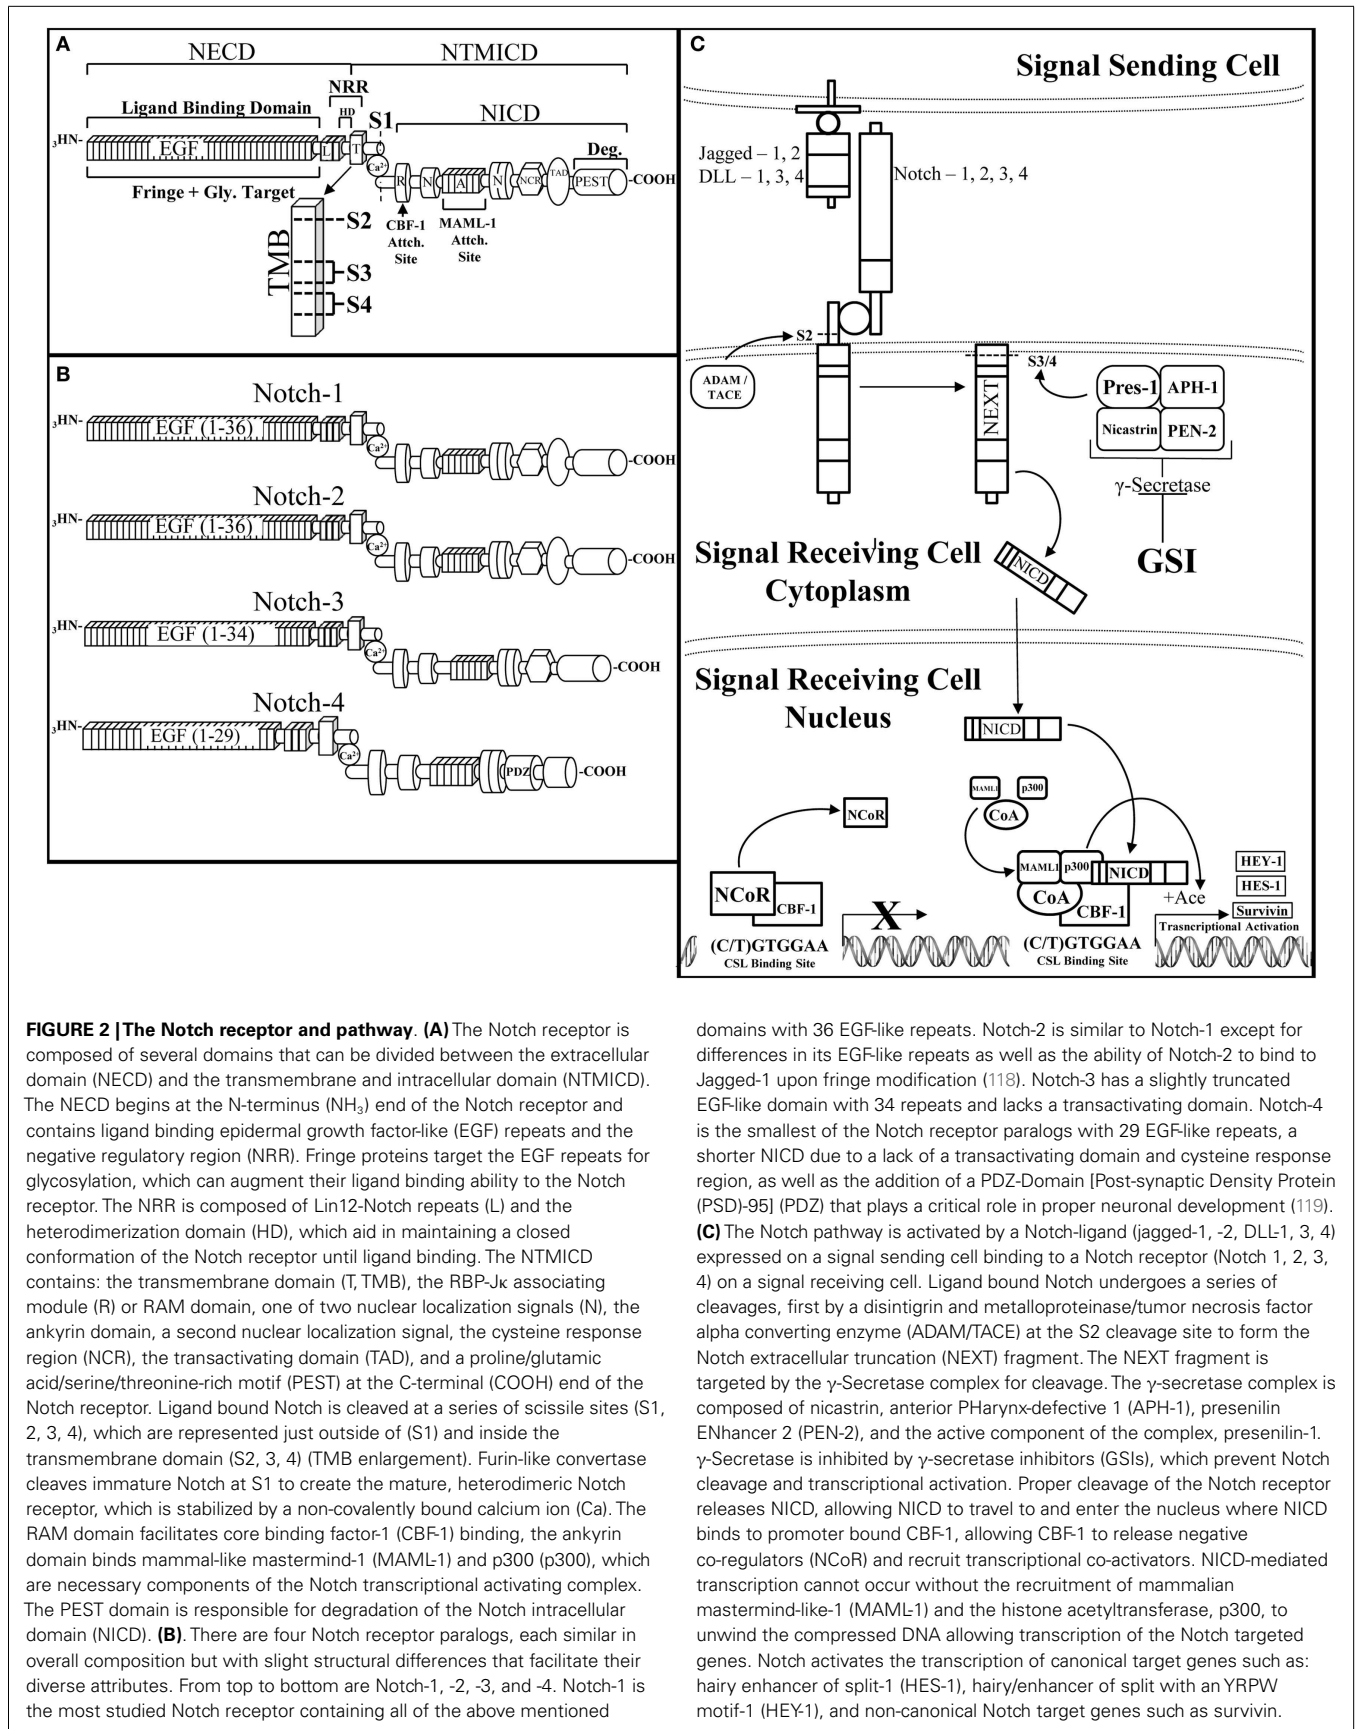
A

NECD

NTMICD

NRR

Ligand Binding Domain

HD

S1

NICD

$_3$HN-

EGF

L

T

$Ca^{2+}$

R

N

A

N

NCR

TAD

Deg.

PEST

-COOH

Fringe + Gly. Target

CBF-1 Attch. Site

MAML-1 Attch. Site

TMB

S2

S3

S4

B

Notch-1

$_3$HN-

EGF (1-36)

$Ca^{2+}$

-COOH

Notch-2

$_3$HN-

EGF (1-36)

$Ca^{2+}$

-COOH

Notch-3

$_3$HN-

EGF (1-34)

$Ca^{2+}$

-COOH

Notch-4

$_3$HN-

EGF (1-29)

$Ca^{2+}$

PDZ

-COOH

C

Signal Sending Cell

Jagged – 1, 2
DLL – 1, 3, 4

Notch – 1, 2, 3, 4

S2

ADAM / TACE

NEXT

S3/4

Pres-1

APH-1

Nicastrin

PEN-2

γ-Secretase

GSI

Signal Receiving Cell Cytoplasm

NICD

Signal Receiving Cell Nucleus

NICD

MAML1

p300

CoA

NCoR

NCoR

CBF-1

X

(C/T)GTGGAA
CSL Binding Site

MAML1

p300

NICD

CoA

CBF-1

+Ace

(C/T)GTGGAA
CSL Binding Site

HEY-1

HES-1

Survivin

Trasncriptional Activation

FIGURE 2 | The Notch receptor and pathway. (A) The Notch receptor is composed of several domains that can be divided between the extracellular domain (NECD) and the transmembrane and intracellular domain (NTMICD). The NECD begins at the N-terminus ($NH_3$) end of the Notch receptor and contains ligand binding epidermal growth factor-like (EGF) repeats and the negative regulatory region (NRR). Fringe proteins target the EGF repeats for glycosylation, which can augment their ligand binding ability to the Notch receptor. The NRR is composed of Lin12-Notch repeats (L) and the heterodimerization domain (HD), which aid in maintaining a closed conformation of the Notch receptor until ligand binding. The NTMICD contains: the transmembrane domain (T, TMB), the RBP-Jκ associating module (R) or RAM domain, one of two nuclear localization signals (N), the ankyrin domain, a second nuclear localization signal, the cysteine response region (NCR), the transactivating domain (TAD), and a proline/glutamic acid/serine/threonine-rich motif (PEST) at the C-terminal (COOH) end of the Notch receptor. Ligand bound Notch is cleaved at a series of scissile sites (S1, 2, 3, 4), which are represented just outside of (S1) and inside the transmembrane domain (S2, 3, 4) (TMB enlargement). Furin-like convertase cleaves immature Notch at S1 to create the mature, heterodimeric Notch receptor, which is stabilized by a non-covalently bound calcium ion (Ca). The RAM domain facilitates core binding factor-1 (CBF-1) binding, the ankyrin domain binds mammal-like mastermind-1 (MAML-1) and p300 (p300), which are necessary components of the Notch transcriptional activating complex. The PEST domain is responsible for degradation of the Notch intracellular domain (NICD). (B). There are four Notch receptor paralogs, each similar in overall composition but with slight structural differences that facilitate their diverse attributes. From top to bottom are Notch-1, -2, -3, and -4. Notch-1 is the most studied Notch receptor containing all of the above mentioned domains with 36 EGF-like repeats. Notch-2 is similar to Notch-1 except for differences in its EGF-like repeats as well as the ability of Notch-2 to bind to Jagged-1 upon fringe modification (118). Notch-3 has a slightly truncated EGF-like domain with 34 repeats and lacks a transactivating domain. Notch-4 is the smallest of the Notch receptor paralogs with 29 EGF-like repeats, a shorter NICD due to a lack of a transactivating domain and cysteine response region, as well as the addition of a PDZ-Domain [Post-synaptic Density Protein (PSD)-95] (PDZ) that plays a critical role in proper neuronal development (119). (C) The Notch pathway is activated by a Notch-ligand (jagged-1, -2, DLL-1, 3, 4) expressed on a signal sending cell binding to a Notch receptor (Notch 1, 2, 3, 4) on a signal receiving cell. Ligand bound Notch undergoes a series of cleavages, first by a disintigrin and metalloproteinase/tumor necrosis factor alpha converting enzyme (ADAM/TACE) at the S2 cleavage site to form the Notch extracellular truncation (NEXT) fragment. The NEXT fragment is targeted by the γ-Secretase complex for cleavage. The γ-secretase complex is composed of nicastrin, anterior PHarynx-defective 1 (APH-1), presenilin ENhancer 2 (PEN-2), and the active component of the complex, presenilin-1. γ-Secretase is inhibited by γ-secretase inhibitors (GSIs), which prevent Notch cleavage and transcriptional activation. Proper cleavage of the Notch receptor releases NICD, allowing NICD to travel to and enter the nucleus where NICD binds to promoter bound CBF-1, allowing CBF-1 to release negative co-regulators (NCoR) and recruit transcriptional co-activators. NICD-mediated transcription cannot occur without the recruitment of mammalian mastermind-like-1 (MAML-1) and the histone acetyltransferase, p300, to unwind the compressed DNA allowing transcription of the Notch targeted genes. Notch activates the transcription of canonical target genes such as: hairy enhancer of split-1 (HES-1), hairy/enhancer of split with an YRPW motif-1 (HEY-1), and non-canonical Notch target genes such as survivin.